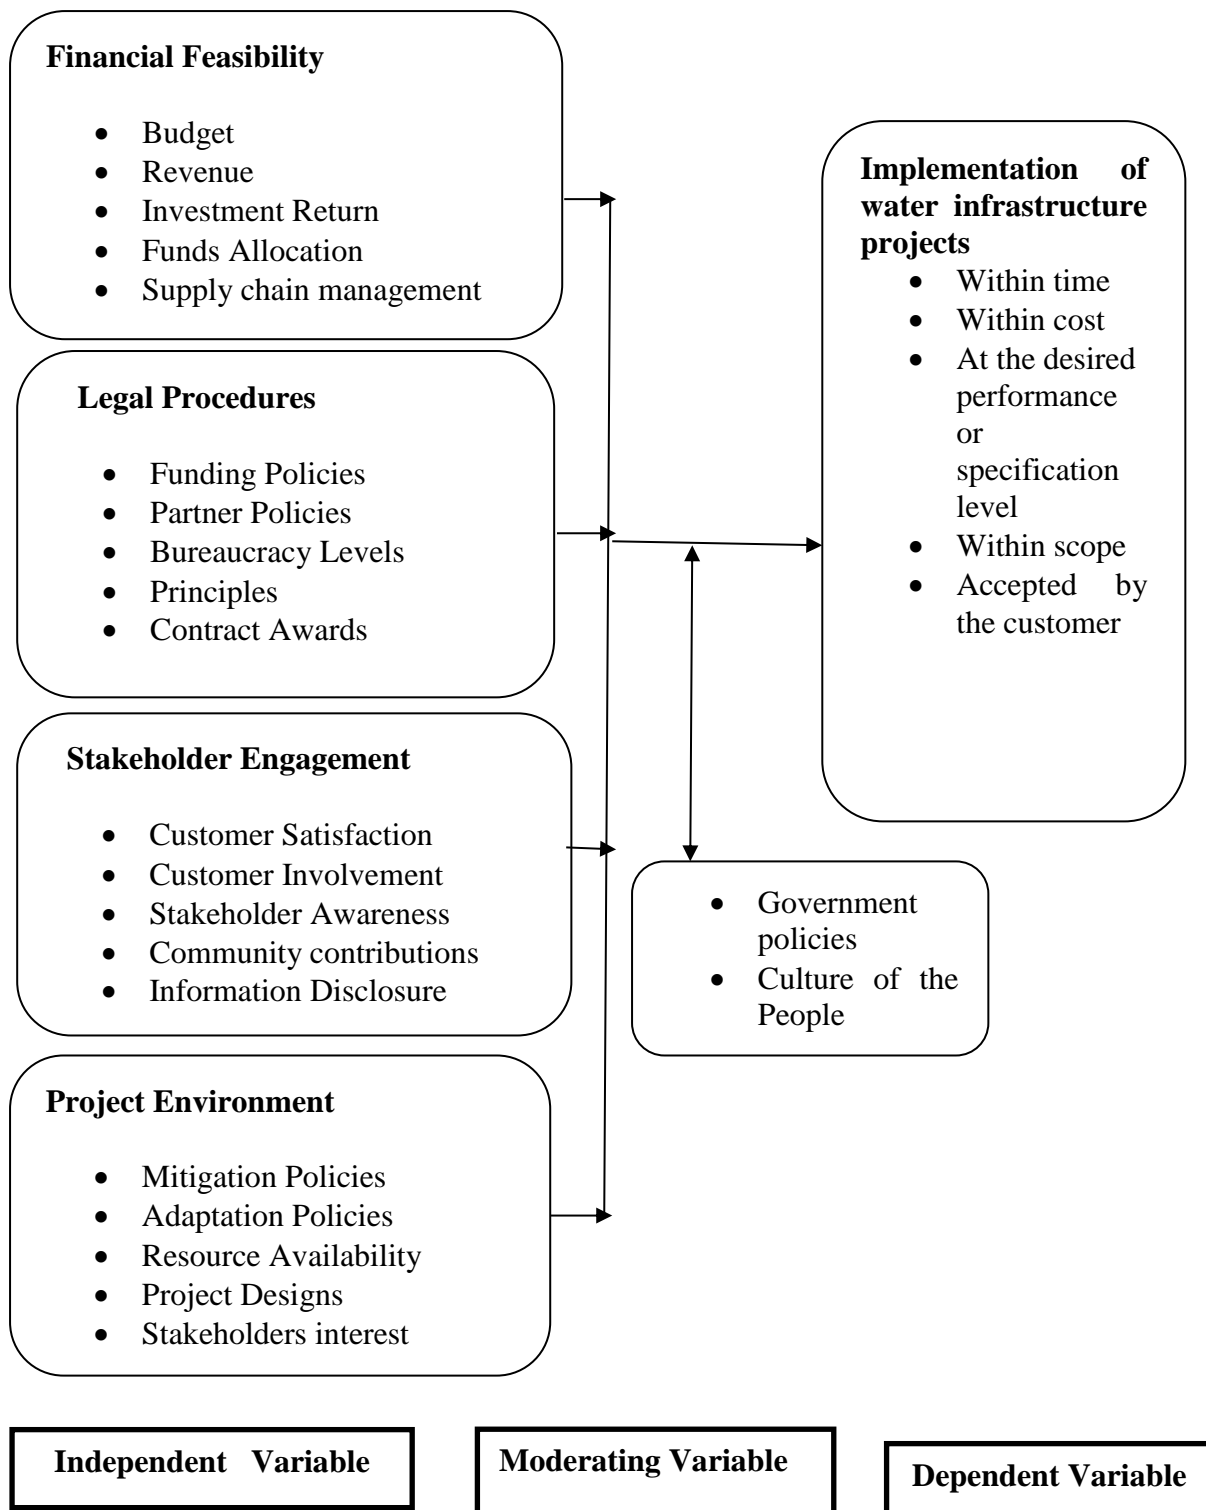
**Financial Feasibility**

- Budget
- Revenue
- Investment Return
- Funds Allocation
- Supply chain management

**Legal Procedures**

- Funding Policies
- Partner Policies
- Bureaucracy Levels
- Principles
- Contract Awards

**Stakeholder Engagement**

- Customer Satisfaction
- Customer Involvement
- Stakeholder Awareness
- Community contributions
- Information Disclosure

**Project Environment**

- Mitigation Policies
- Adaptation Policies
- Resource Availability
- Project Designs
- Stakeholders interest

**Implementation of water infrastructure projects**

- Within time
- Within cost
- At the desired performance or specification level
- Within scope
- Accepted by the customer

- Government policies
- Culture of the People

**Independent Variable**

**Moderating Variable**

**Dependent Variable**